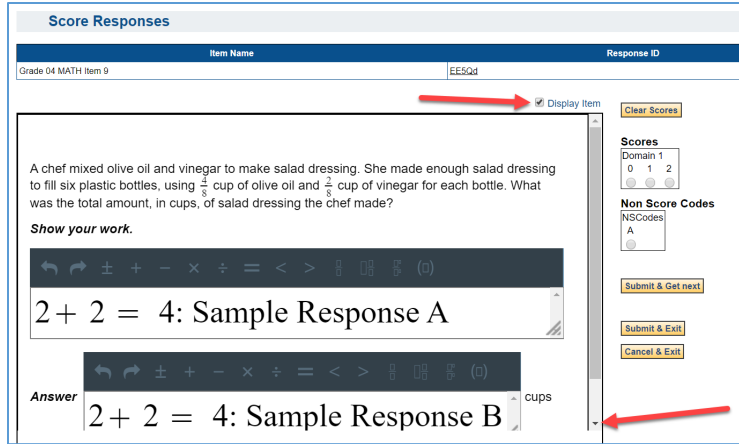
Score Responses

| Item Name | Response ID |
|---|---|
| Grade 04 MATH Item 9 | EE5Qd |

Display Item

Clear Scores

Scores
Domain 1
0 1 2

Non Score Codes
NSCodes
A

A chef mixed olive oil and vinegar to make salad dressing. She made enough salad dressing to fill six plastic bottles, using $\frac{4}{8}$ cup of olive oil and $\frac{2}{8}$ cup of vinegar for each bottle. What was the total amount, in cups, of salad dressing the chef made?

Show your work.

± + − × ÷ = < > (□)

$2+2 = 4$: Sample Response A

Submit & Get next

Submit & Exit

Cancel & Exit

± + − × ÷ = < > (□)

Answer $2+2 = 4$: Sample Response B cups